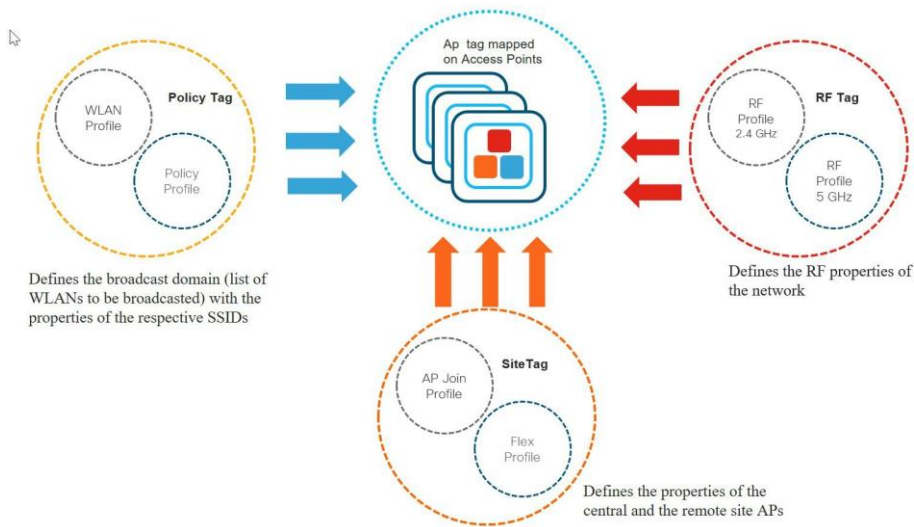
Policy Tag

WLAN Profile

Policy Profile

Defines the broadcast domain (list of WLANs to be broadcasted) with the properties of the respective SSIDs

Ap tag mapped on Access Points

RF Tag

RF Profile 2.4 GHz

RF Profile 5 GHz

Defines the RF properties of the network

SiteTag

AP Join Profile

Flex Profile

Defines the properties of the central and the remote site APs